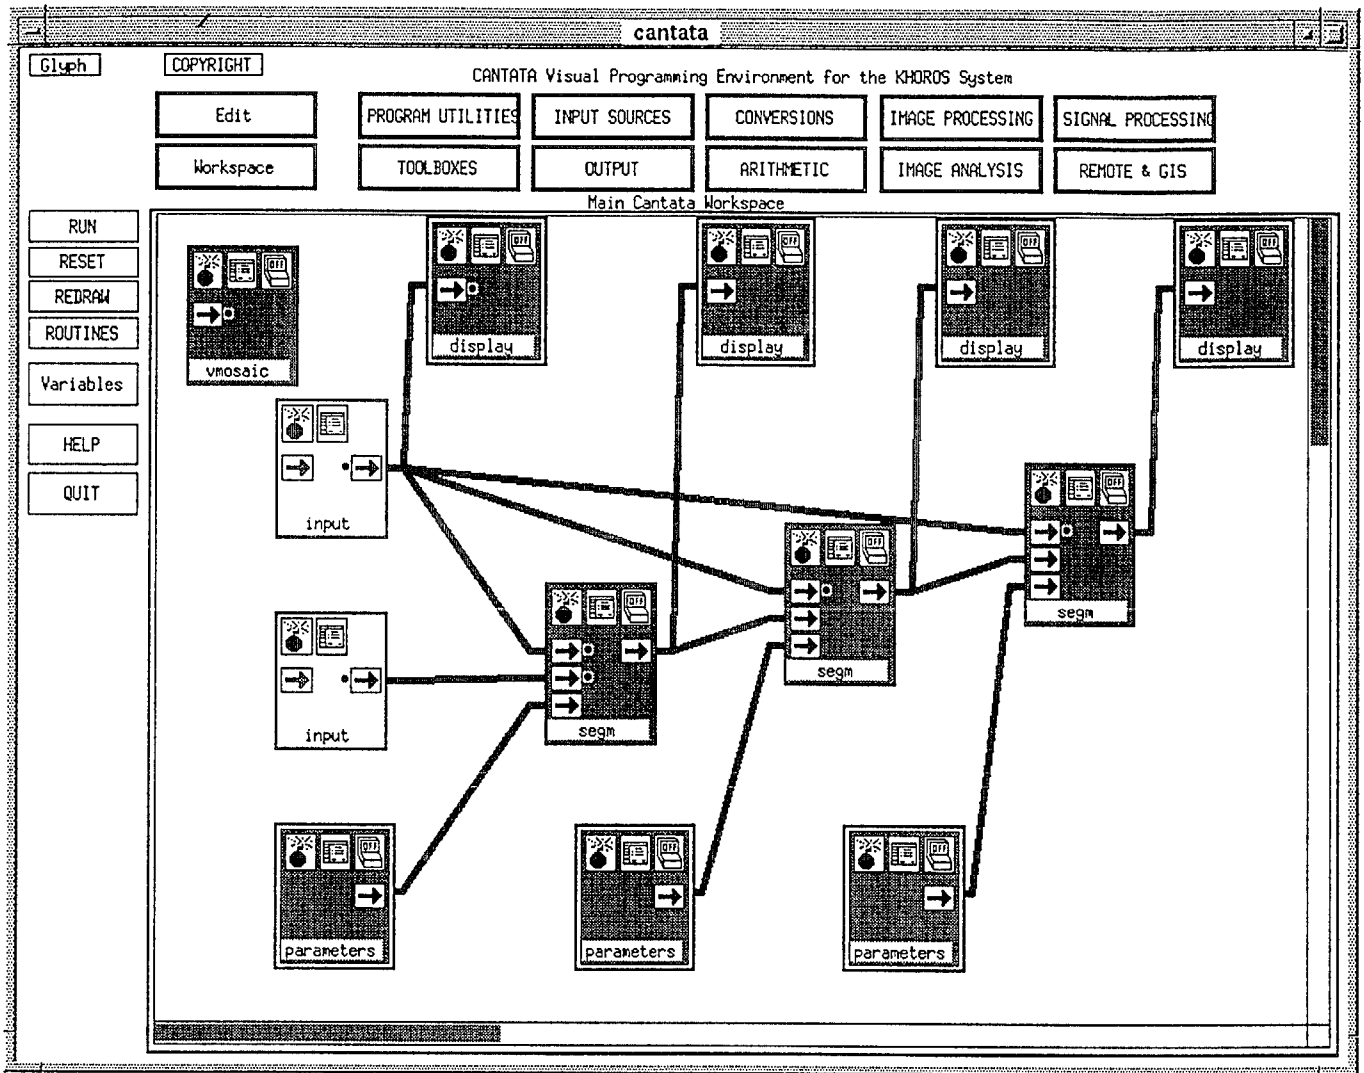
cantata

Glyph

COPYRIGHT

CANTATA Visual Programming Environment for the KHOROS System

Edit

Workspace

PROGRAM UTILITIES

TOOLBOXES

INPUT SOURCES

OUTPUT

CONVERSIONS

ARITHMETIC

IMAGE PROCESSING

IMAGE ANALYSIS

SIGNAL PROCESSING

REMOTE & GIS

Main Cantata Workspace

RUN

RESET

REDRAW

ROUTINES

Variables

HELP

QUIT

vmosaic

display

display

display

display

input

input

segm

segm

segm

parameters

parameters

parameters